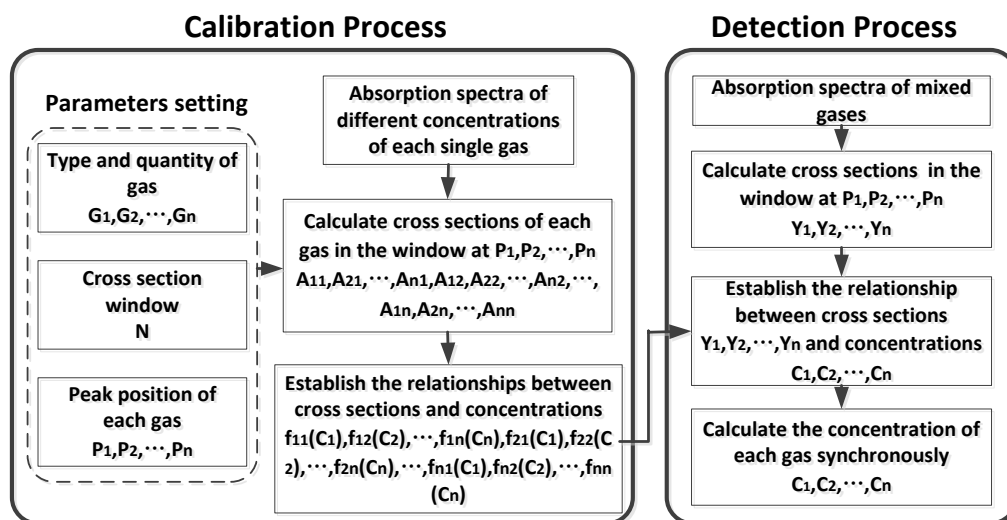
Calibration Process

Parameters setting

Type and quantity of gas
$G_1,G_2,\cdots,G_n$

Cross section window
N

Peak position of each gas
$P_1,P_2,\cdots,P_n$

Absorption spectra of different concentrations of each single gas

Calculate cross sections of each gas in the window at $P_1,P_2,\cdots,P_n$
$A_{11},A_{21},\cdots,A_{n1},A_{12},A_{22},\cdots,A_{n2},\cdots,A_{1n},A_{2n},\cdots,A_{nn}$

Establish the relationships between cross sections and concentrations
$f_{11}(C_1),f_{12}(C_2),\cdots,f_{1n}(C_n),f_{21}(C_1),f_{22}(C_2),\cdots,f_{2n}(C_n),\cdots,f_{n1}(C_1),f_{n2}(C_2),\cdots,f_{nn}(C_n)$

Detection Process

Absorption spectra of mixed gases

Calculate cross sections in the window at $P_1,P_2,\cdots,P_n$
$Y_1,Y_2,\cdots,Y_n$

Establish the relationship between cross sections $Y_1,Y_2,\cdots,Y_n$ and concentrations $C_1,C_2,\cdots,C_n$

Calculate the concentration of each gas synchronously
$C_1,C_2,\cdots,C_n$